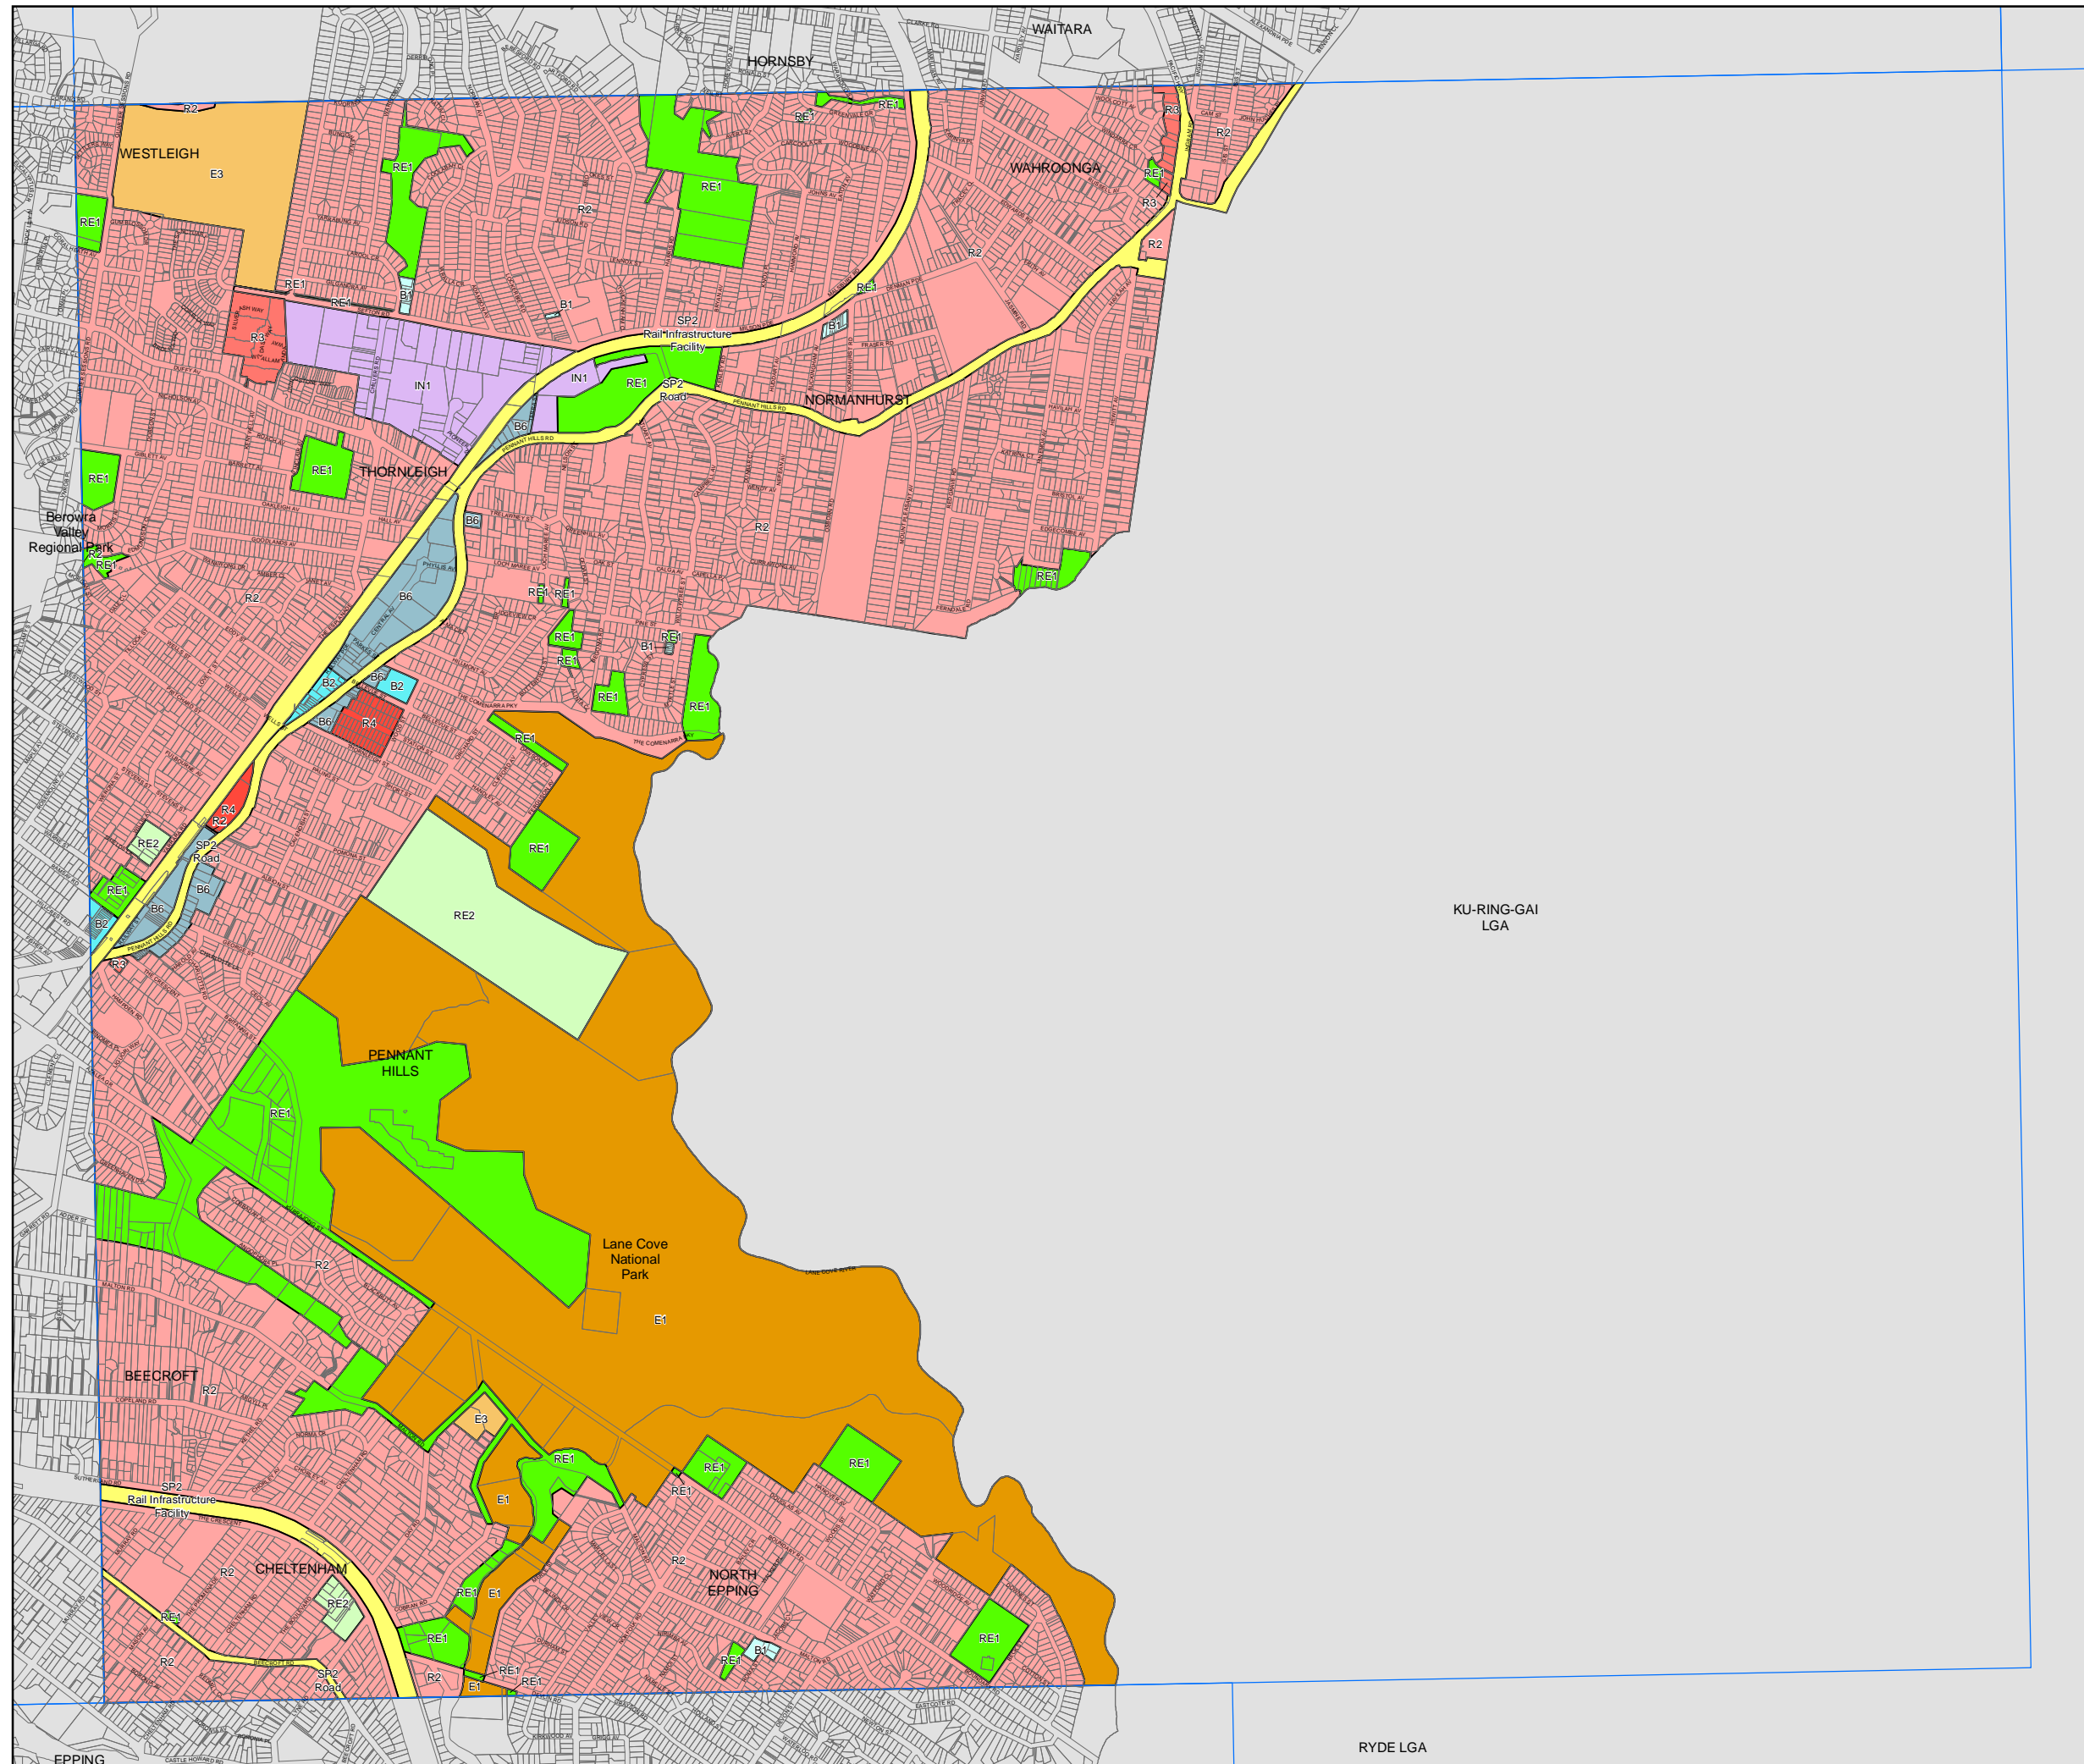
WAITARA
HORNSBY
R2
WESTLEIGH
E3
RE1
RE1
RE1
RE1
R2
RE1
R3
R2
WAHROONGA
RE1
R3
R2
R2
RE1
RE1
B1
B1
RE1
SP2
Rail Infrastructure
Facility
B1
R3
IN1
IN1
RE1
SP2
Road
NORMANHURST
B6
RE1
THORNLEIGH
RE1
Berowra
Valley
Regional Park
R2
RE1
B6
R2
RE1
R2
B6
RE1 RE1
RE1
RE1
B1
RE1
B2
B6
B2
RE1
B6
R4
RE1
RE1
R4
R2
RE2
SP2
Road
RE1
B6
B6
B2
RE2
R3
KU-RING-GAI
LGA
PENNANT
HILLS
RE1
Lane Cove
National
Park
R2
E1
BEECROFT
R2
E3
RE1
RE1
RE1
RE1
SP2
Rail Infrastructure
Facility
E1
R2
CHELTENHAM
R2
NORTH
EPPING
RE1
RE2
RE1 E1
RE1
RE1
RE1
B1
RE1
R2
SP2
Road
R2
RE1
RE1
E1
EPPING
RYDE LGA